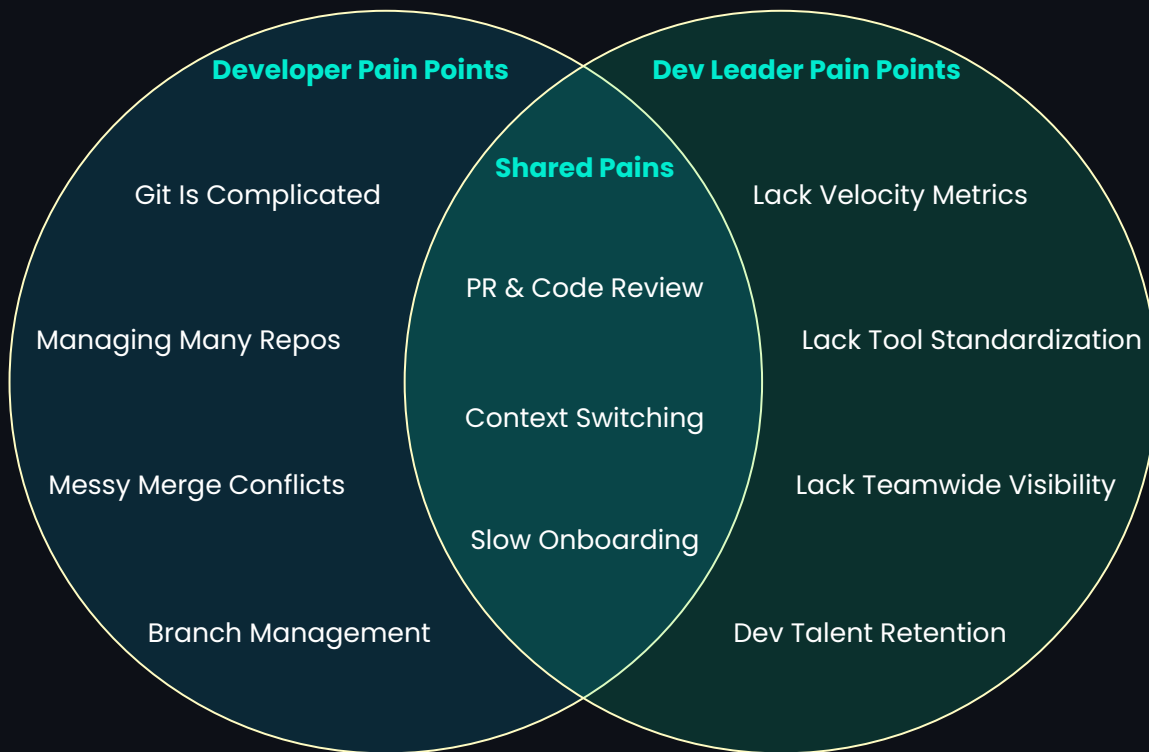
Developer Pain Points

Git Is Complicated

Managing Many Repos

Messy Merge Conflicts

Branch Management

Shared Pains

PR & Code Review

Context Switching

Slow Onboarding

Dev Leader Pain Points

Lack Velocity Metrics

Lack Tool Standardization

Lack Teamwide Visibility

Dev Talent Retention